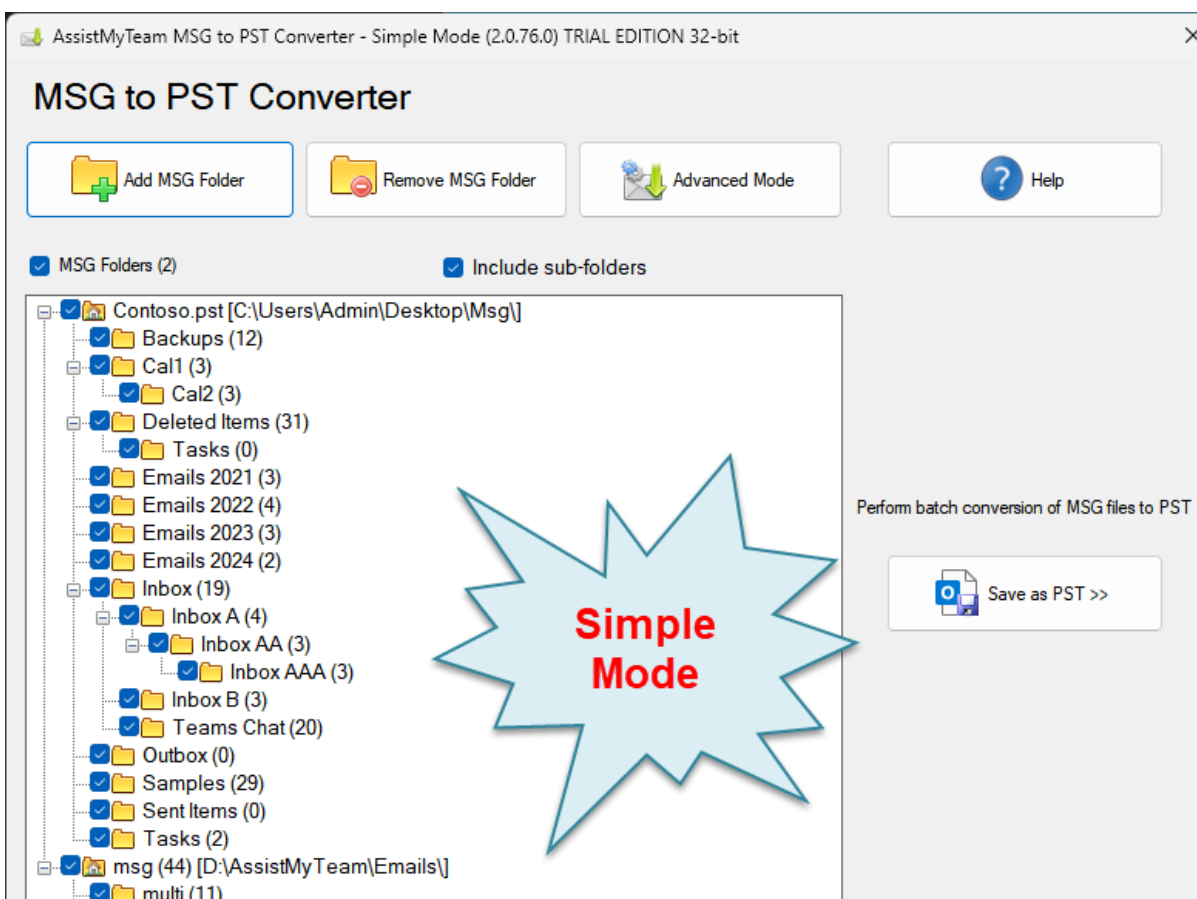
AssistMyTeam MSG to PST Converter - Simple Mode (2.0.76.0) TRIAL EDITION 32-bit

MSG to PST Converter

Add MSG Folder

Remove MSG Folder

Advanced Mode

Help

MSG Folders (2)

Include sub-folders

Contoso.pst [C:\Users\Admin\Desktop\Msg\]
Backups (12)
Cal1 (3)
Cal2 (3)
Deleted Items (31)
Tasks (0)
Emails 2021 (3)
Emails 2022 (4)
Emails 2023 (3)
Emails 2024 (2)
Inbox (19)
Inbox A (4)
Inbox AA (3)
Inbox AAA (3)
Inbox B (3)
Teams Chat (20)
Outbox (0)
Samples (29)
Sent Items (0)
Tasks (2)
msg (44) [D:\AssistMyTeam\Emails\]
multi (11)

Simple Mode

Perform batch conversion of MSG files to PST

Save as PST >>